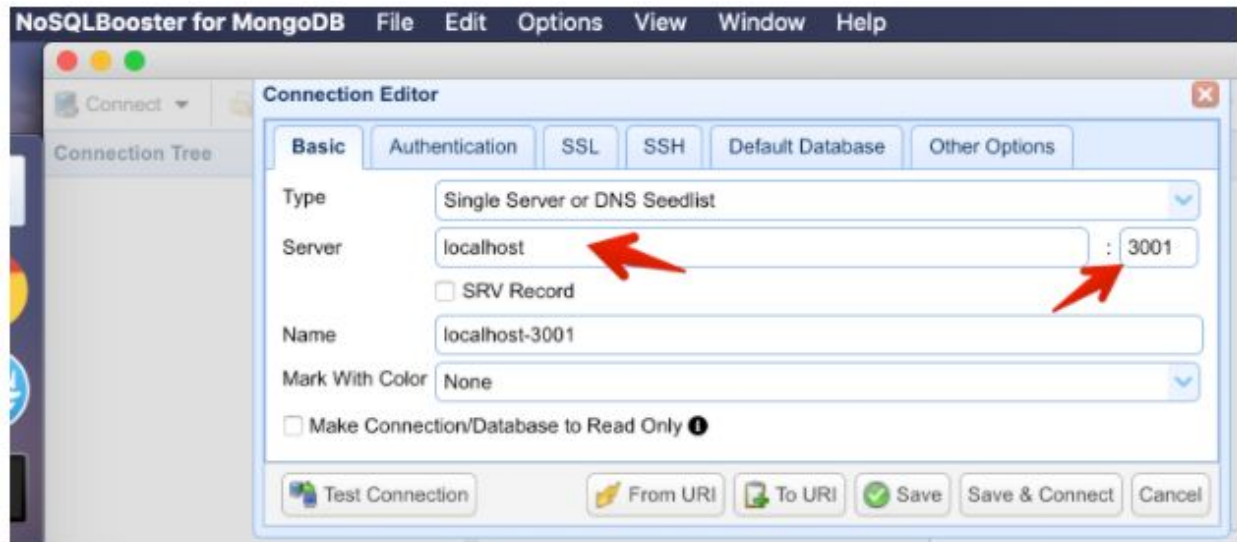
NoSQLBooster for MongoDB File Edit Options View Window Help

Connect

Connection Tree

Connection Editor

Basic Authentication SSL SSH Default Database Other Options

Type Single Server or DNS Seedlist

Server localhost : 3001

SRV Record

Name localhost-3001

Mark With Color None

Make Connection/Database to Read Only

Test Connection From URI To URI Save Save & Connect Cancel